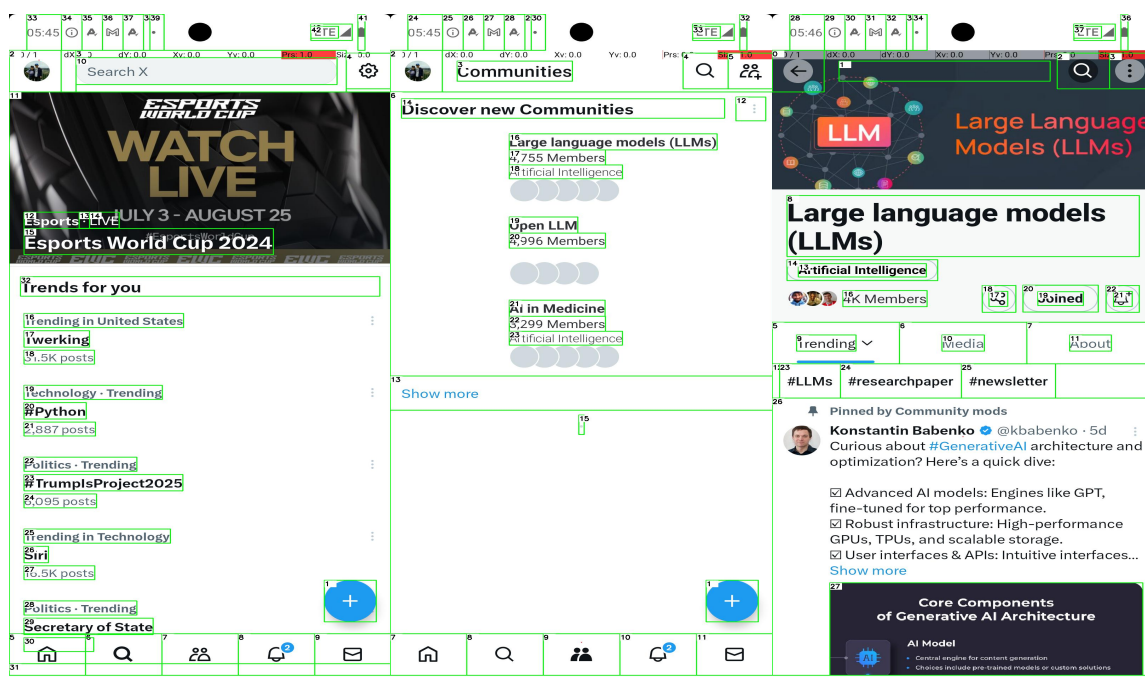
05:45 LTE

Search X

ESPORTS WORLD CUP
WATCH LIVE
JULY 3 - AUGUST 25
#EsportsWorldCup

Esports · LIVE
Esports World Cup 2024

Trends for you

Trending in United States
Twerking
31.5K posts

Technology · Trending
#Python
2,887 posts

Politics · Trending
#TrumpIsProject2025
6,095 posts

Trending in Technology
Siri
16.5K posts

Politics · Trending
Secretary of State

+

05:45 LTE

Communities

Discover new Communities

Large language models (LLMs)
4,755 Members
Artificial Intelligence

Open LLM
4,996 Members

AI in Medicine
3,299 Members
Artificial Intelligence

Show more

+

05:46 LTE

LLM
Large Language Models (LLMs)

Large language models (LLMs)

Artificial Intelligence

4K Members

Joined

Trending

Media

About

#LLMs #researchpaper #newsletter

Pinned by Community mods

Konstantin Babenko @kbabenko · 5d
Curious about #GenerativeAI architecture and optimization? Here's a quick dive:

☑ Advanced AI models: Engines like GPT, fine-tuned for top performance.
☑ Robust infrastructure: High-performance GPUs, TPUs, and scalable storage.
☑ User interfaces & APIs: Intuitive interfaces...
Show more

Core Components of Generative AI Architecture

AI Model
• Central engine for content generation
• Choices include pre-trained models or custom solutions